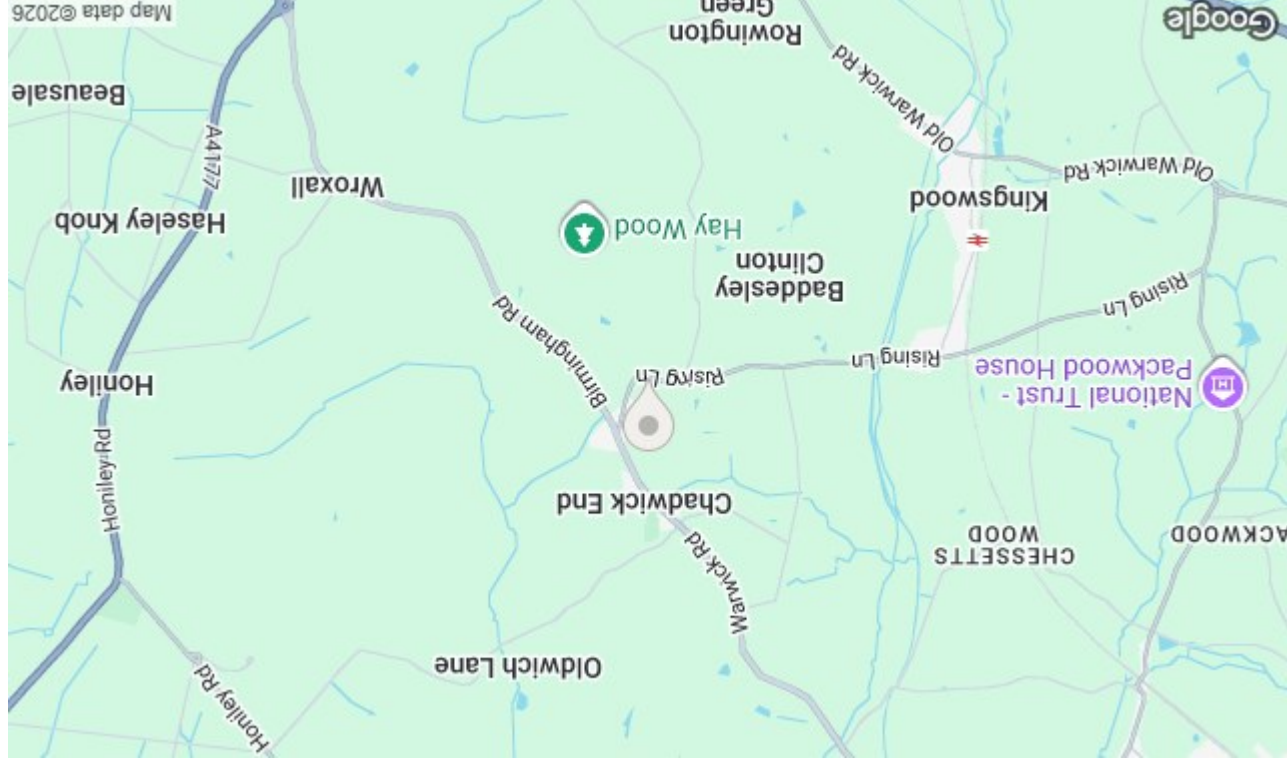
Google
Map data ©2026
Rowington Green
Old Warwick Rd
Old Warwick Rd
Beausale
A4177
Wroxall
Kingswood
Haseley Knob
Hay Wood
Baddesley Clinton
Birmingham Rd
Rising Ln
Rising Ln
Rising Ln
National Trust - Packwood House
Honiley
Honiley Rd
Chadwick End
Warwick Rd
CHESSETTS WOOD
PACKWOOD
Oldwich Lane
Honiley Rd